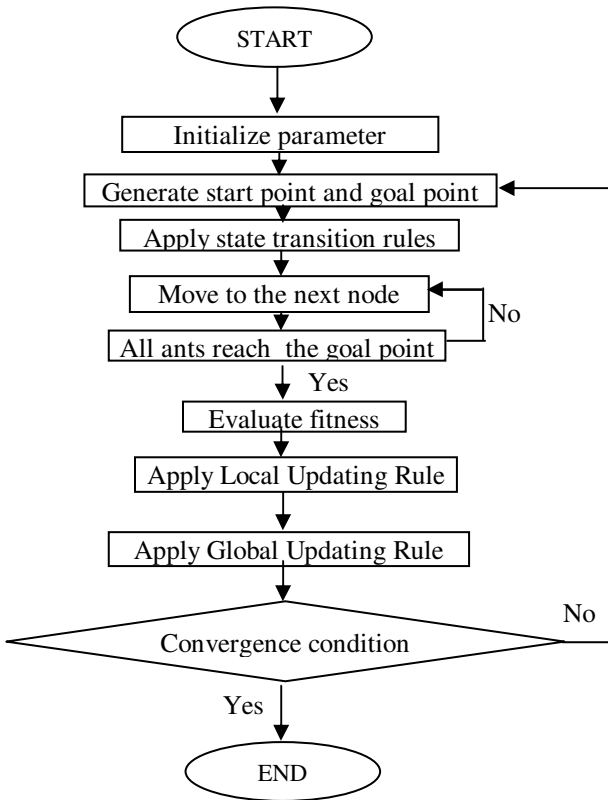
START

Initialize parameter

Generate start point and goal point

Apply state transition rules

Move to the next node

No

All ants reach the goal point

Yes

Evaluate fitness

Apply Local Updating Rule

Apply Global Updating Rule

No

Convergence condition

Yes

END